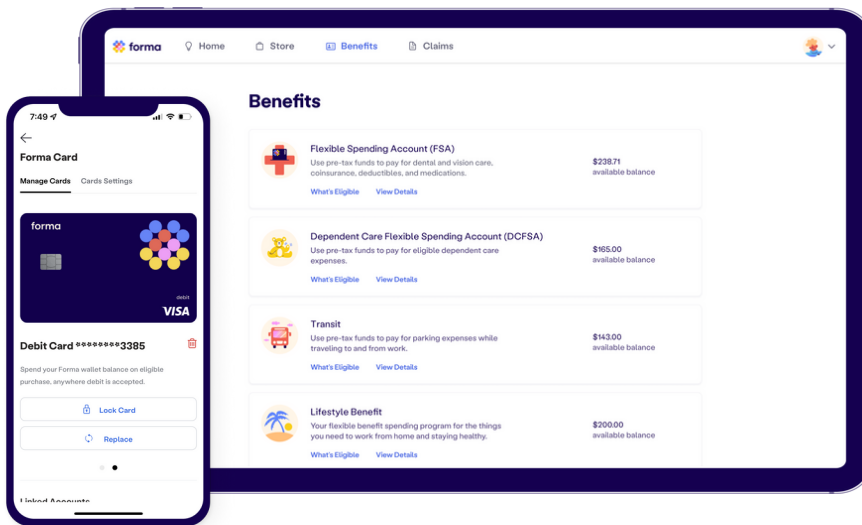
forma Home Store Benefits Claims

Benefits

Flexible Spending Account (FSA)
Use pre-tax funds to pay for dental and vision care, coinsurance, deductibles, and medications.
What's Eligible View Details
$238.71
available balance

Dependent Care Flexible Spending Account (DCFSA)
Use pre-tax funds to pay for eligible dependent care expenses.
What's Eligible View Details
$165.00
available balance

Transit
Use pre-tax funds to pay for parking expenses while traveling to and from work.
What's Eligible View Details
$143.00
available balance

Lifestyle Benefit
Your flexible benefit spending program for the things you need to work from home and staying healthy.
What's Eligible View Details
$200.00
available balance

7:49

Forma Card

Manage Cards Cards Settings

forma
debit
VISA

Debit Card ********3385

Spend your Forma wallet balance on eligible purchase, anywhere debit is accepted.

Lock Card

Replace

Linked Accounts